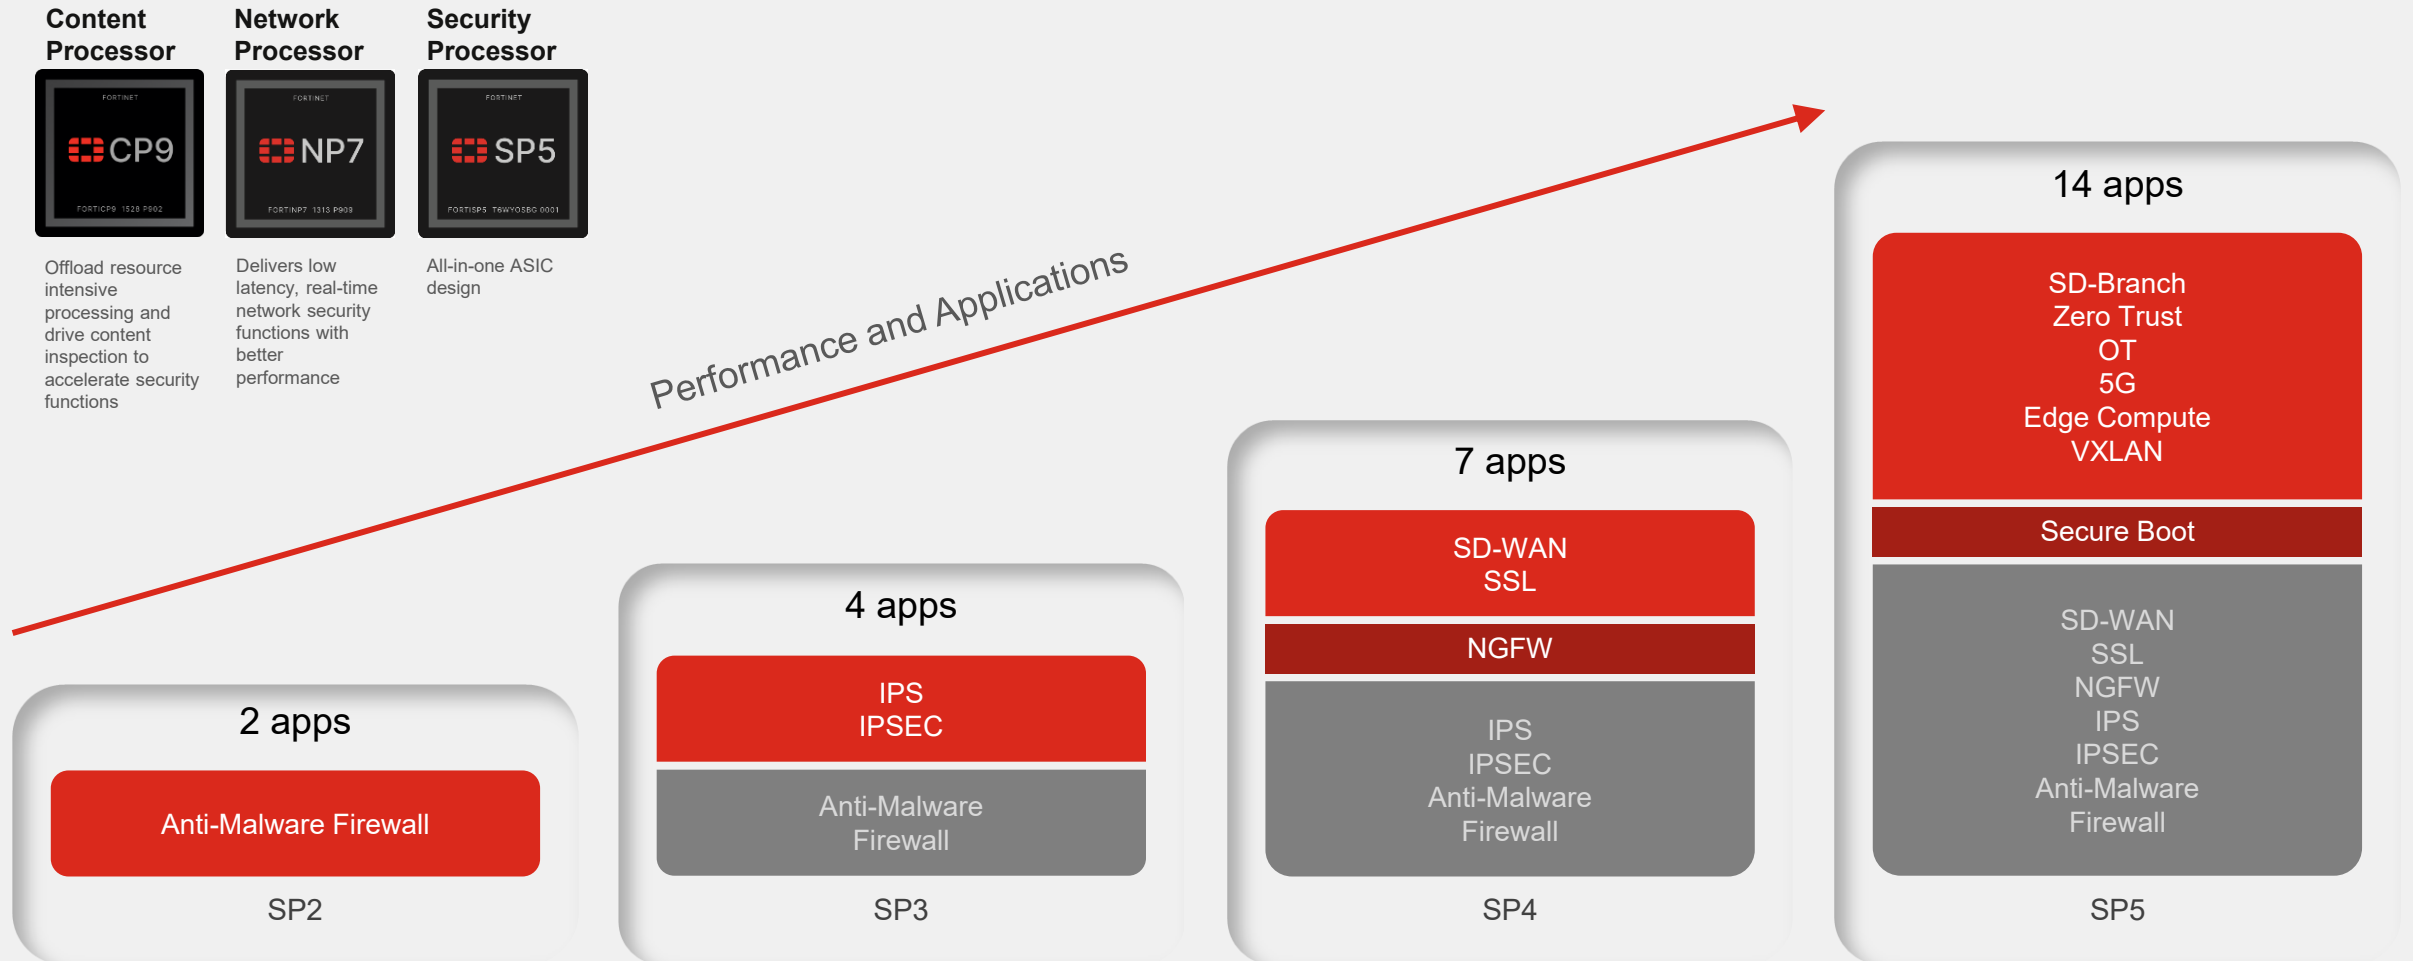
Content Processor

FORTINET
CP9
FORTICP9 1528 P902

Offload resource intensive processing and drive content inspection to accelerate security functions

Network Processor

FORTINET
NP7
FORTINP7 1313 P909

Delivers low latency, real-time network security functions with better performance

Security Processor

FORTINET
SP5
FORTISP5 T6WYOSBG 0001

All-in-one ASIC design

Performance and Applications

2 apps
Anti-Malware Firewall
SP2

4 apps
IPS
IPSEC
Anti-Malware
Firewall
SP3

7 apps
SD-WAN
SSL
NGFW
IPS
IPSEC
Anti-Malware
Firewall
SP4

14 apps
SD-Branch
Zero Trust
OT
5G
Edge Compute
VXLAN
Secure Boot
SD-WAN
SSL
NGFW
IPS
IPSEC
Anti-Malware
Firewall
SP5